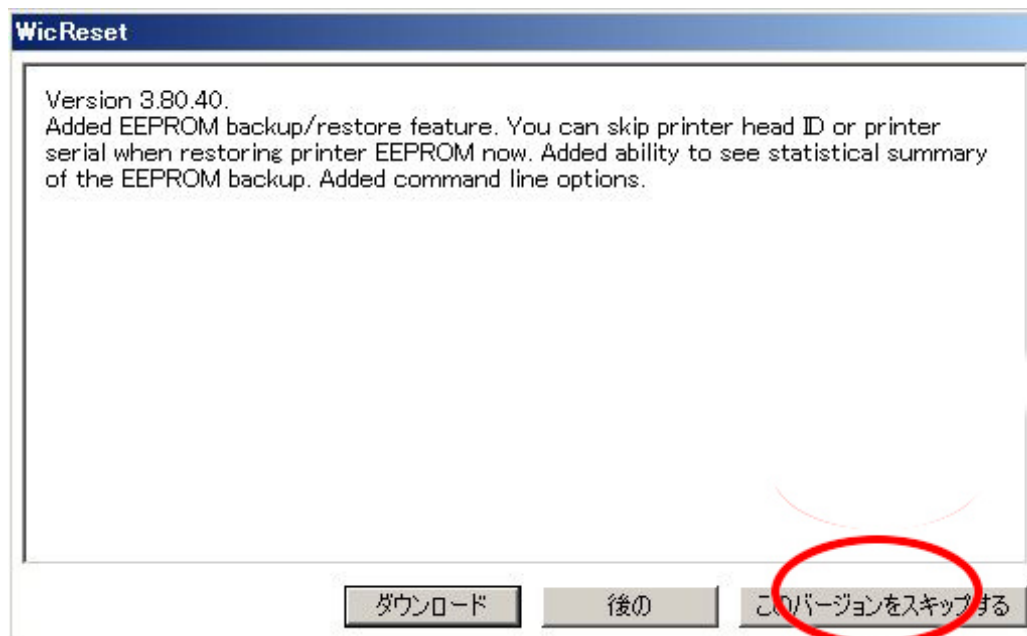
WicReset

Version 3.80.40.
Added EEPROM backup/restore feature. You can skip printer head ID or printer serial when restoring printer EEPROM now. Added ability to see statistical summary of the EEPROM backup. Added command line options.

ダウンロード

後の

このバージョンをスキップする